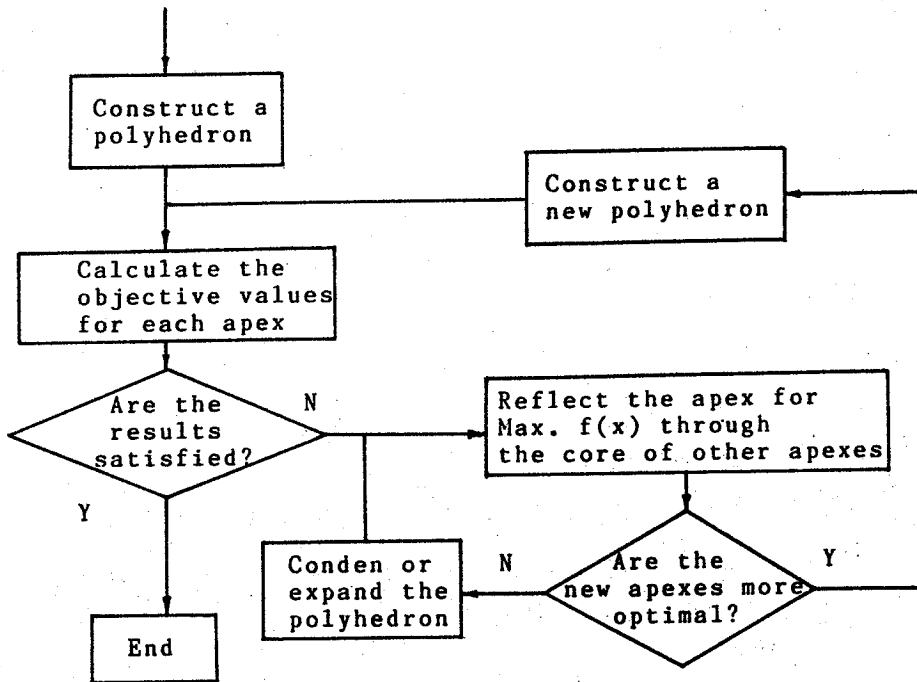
Construct a polyhedron

Construct a new polyhedron

Calculate the objective values for each apex

Are the results satisfied?

N

Y

Reflect the apex for Max. f(x) through the core of other apexes

Conden or expand the polyhedron

N

Are the new apexes more optimal?

Y

End